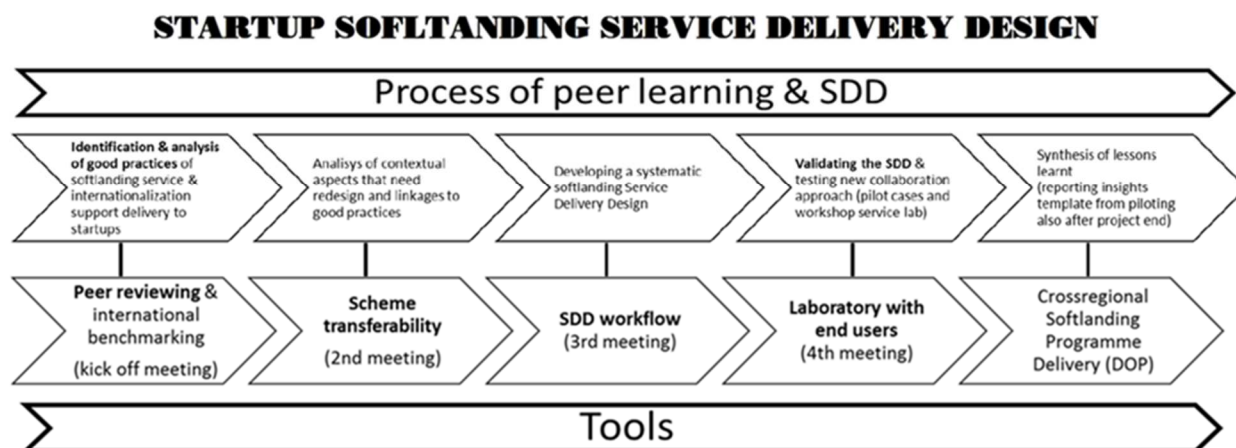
STARTUP SOFTLANDING SERVICE DELIVERY DESIGN

Process of peer learning & SDD

**Identification & analysis of good practices** of softlanding service & internationalization support delivery to startups

Analisys of contextual aspects that need redesign and linkages to good practices

Developing a systematic softlanding Service Delivery Design

**Validating the SDD** & testing new collaboration approach (pilot cases and workshop service lab)

Synthesis of lessons learnt (reporting insights template from piloting also after project end)

**Peer reviewing** & international benchmarking (kick off meeting)

**Scheme transferability** (2nd meeting)

**SDD workflow** (3rd meeting)

**Laboratory with end users** (4th meeting)

Crossregional Softlanding Programme Delivery (DOP)

Tools